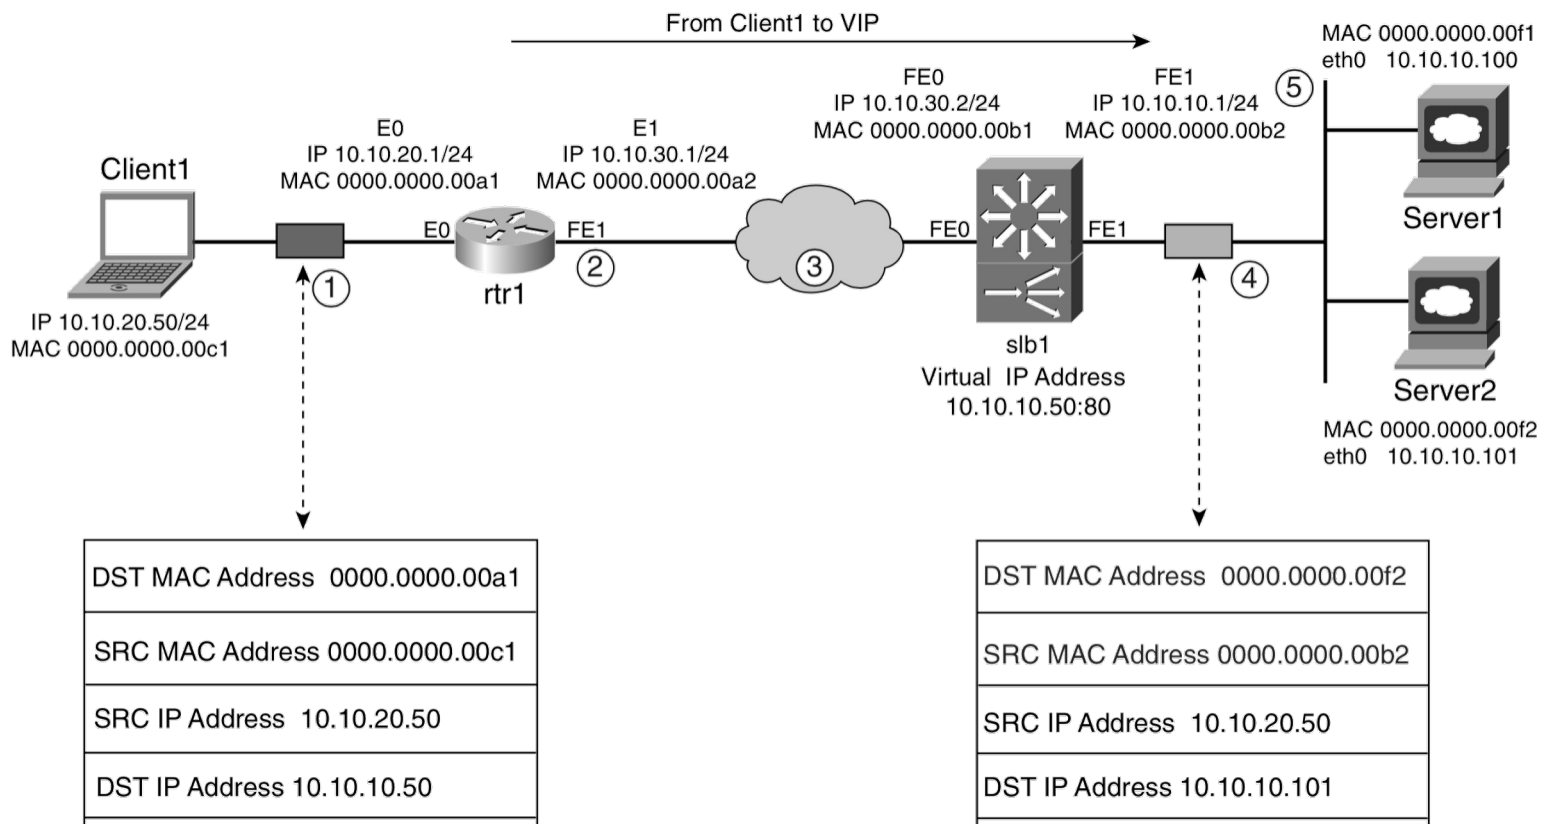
From Client1 to VIP

MAC 0000.0000.00f1
eth0 10.10.10.100

⑤

FE0
IP 10.10.30.2/24
MAC 0000.0000.00b1

FE1
IP 10.10.10.1/24
MAC 0000.0000.00b2

E0
IP 10.10.20.1/24
MAC 0000.0000.00a1

E1
IP 10.10.30.1/24
MAC 0000.0000.00a2

Client1

E0

FE1

FE0

FE1

Server1

①

②

③

④

rtr1

IP 10.10.20.50/24
MAC 0000.0000.00c1

slb1
Virtual IP Address
10.10.10.50:80

Server2

MAC 0000.0000.00f2
eth0 10.10.10.101

| DST MAC Address 0000.0000.00a1 |
|---|
| SRC MAC Address 0000.0000.00c1 |
| SRC IP Address 10.10.20.50 |
| DST IP Address 10.10.10.50 |

| DST MAC Address 0000.0000.00f2 |
|---|
| SRC MAC Address 0000.0000.00b2 |
| SRC IP Address 10.10.20.50 |
| DST IP Address 10.10.10.101 |